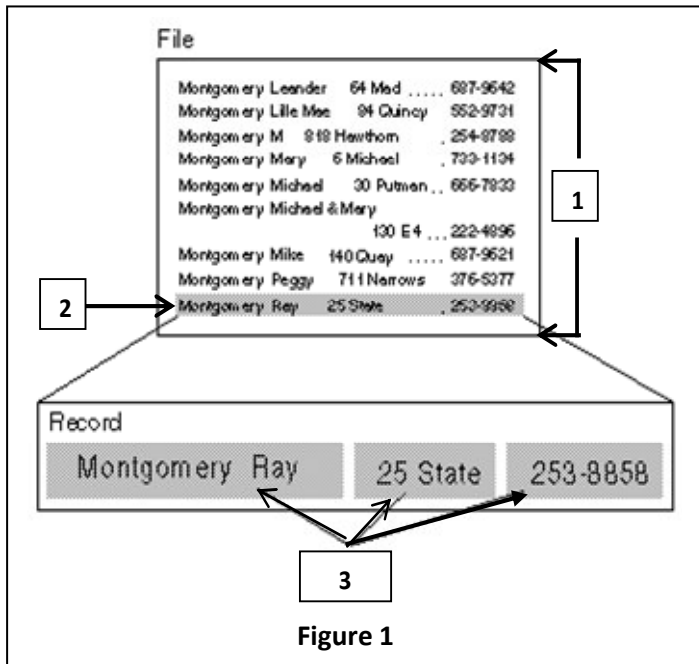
File

Montgomery Leander 64 Mad ..... 687-9642
Montgomery Lille Mae 94 Quincy 552-9731
Montgomery M 818 Hawthorn . 254-8788
Montgomery Mary 6 Michael . 733-1104
Montgomery Michael 30 Putman .. 666-7833
Montgomery Michael & Mary
130 E4 ... 222-4896
Montgomery Mike 140 Quay ..... 687-9621
Montgomery Peggy 711 Narrows 376-5377
Montgomery Ray 25 State . 253-8858

1

2

Record

Montgomery Ray

25 State

253-8858

3

Figure 1